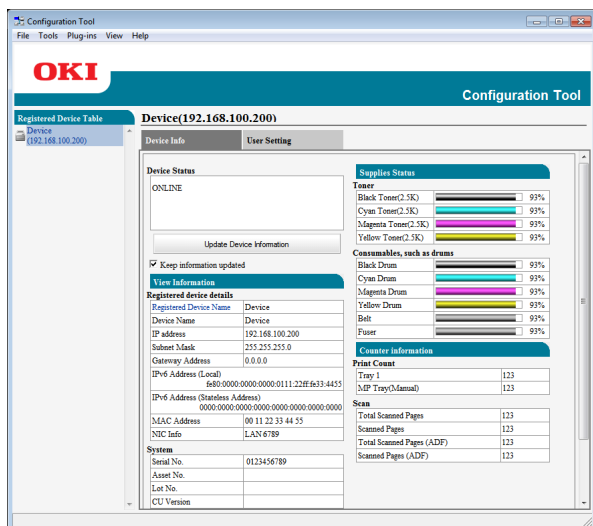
Configuration Tool

File Tools Plug-ins View Help

OKI

Configuration Tool

Registered Device Table

Device (192.168.100.200)

Device(192.168.100.200)

Device Info

User Setting

Device Status

ONLINE

Update Device Information

Keep information updated

View Information

Registered device details

| Registered Device Name | Device |
|---|---|
| Device Name | Device |
| IP address | 192.168.100.200 |
| Subnet Mask | 255.255.255.0 |
| Gateway Address | 0.0.0.0 |
| IPv6 Address (Local) fe80:0000:0000:0000:0111:22ff:fe33:4455 | |
| IPv6 Address (Stateless Address) 0000:0000:0000:0000:0000:0000:0000:0000 | |
| MAC Address | 00 11 22 33 44 55 |
| NIC Info | LAN 6789 |

System

| Serial No. | 0123456789 |
|---|---|
| Asset No. | |
| Lot No. | |
| CU Version | |

Supplies Status

Toner

| Black Toner(2.5K) | 93% |
|---|---|
| Cyan Toner(2.5K) | 93% |
| Magenta Toner(2.5K) | 93% |
| Yellow Toner(2.5K) | 93% |

Consumables, such as drums

| Black Drum | 93% |
|---|---|
| Cyan Drum | 93% |
| Magenta Drum | 93% |
| Yellow Drum | 93% |
| Belt | 93% |
| Fuser | 93% |

Counter information

Print Count

| Tray 1 | 123 |
|---|---|
| MP Tray(Manual) | 123 |

Scan

| Total Scanned Pages | 123 |
|---|---|
| Scanned Pages | 123 |
| Total Scanned Pages (ADF) | 123 |
| Scanned Pages (ADF) | 123 |